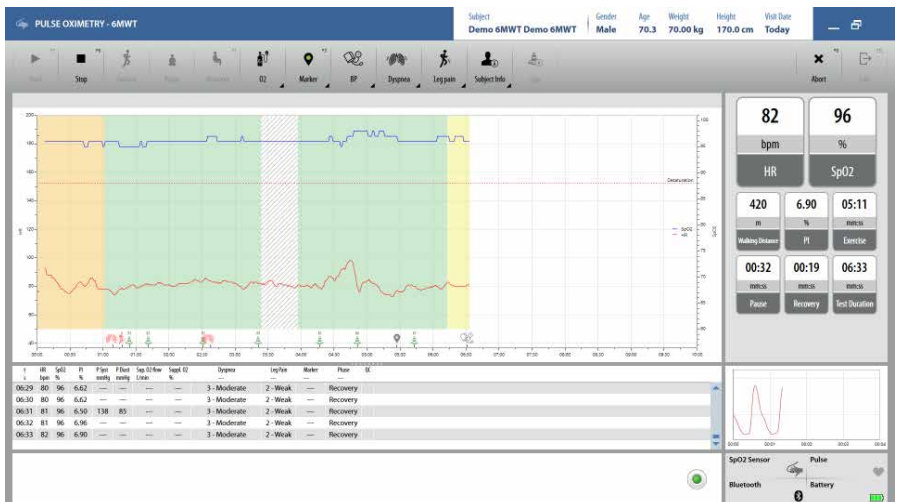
PULSE OXIMETRY - 6MWT

Subject
Demo 6MWT Demo 6MWT

Gender
Male

Age
70.3

Weight
70.00 kg

Height
170.0 cm

Visit Date
Today

Start

Stop

Exercise

Pause

Recovery

O2

Marker

BP

Dyspnea

Leg pain

Subject Info

Abort

Exit

Desaturation

SpO2
HR

82
bpm
HR

96
%
SpO2

420
m
Walking Distance

6.90
%
PI

05:11
mm:ss
Exercise

00:32
mm:ss
Pause

00:19
mm:ss
Recovery

06:33
mm:ss
Test Duration

| t | HR bpm | SpO2 % | PI % | P Syst mmHg | P Diast mmHg | Sup. O2 flow L/min | Suppl. O2 % | Dyspnea | Leg Pain | Marker | Phase | DC |
|---|---|---|---|---|---|---|---|---|---|---|---|---|
| 06:29 | 80 | 96 | 6.62 | --- | --- | --- | --- | 3 - Moderate | 2 - Weak | --- | Recovery | |
| 06:30 | 80 | 96 | 6.62 | --- | --- | --- | --- | 3 - Moderate | 2 - Weak | --- | Recovery | |
| 06:31 | 81 | 96 | 6.50 | 138 | 85 | --- | --- | 3 - Moderate | 2 - Weak | --- | Recovery | |
| 06:32 | 81 | 96 | 6.96 | --- | --- | --- | --- | 3 - Moderate | 2 - Weak | --- | Recovery | |
| 06:33 | 82 | 96 | 6.90 | --- | --- | --- | --- | 3 - Moderate | 2 - Weak | --- | Recovery | |

SpO2 Sensor

Pulse

Bluetooth

Battery